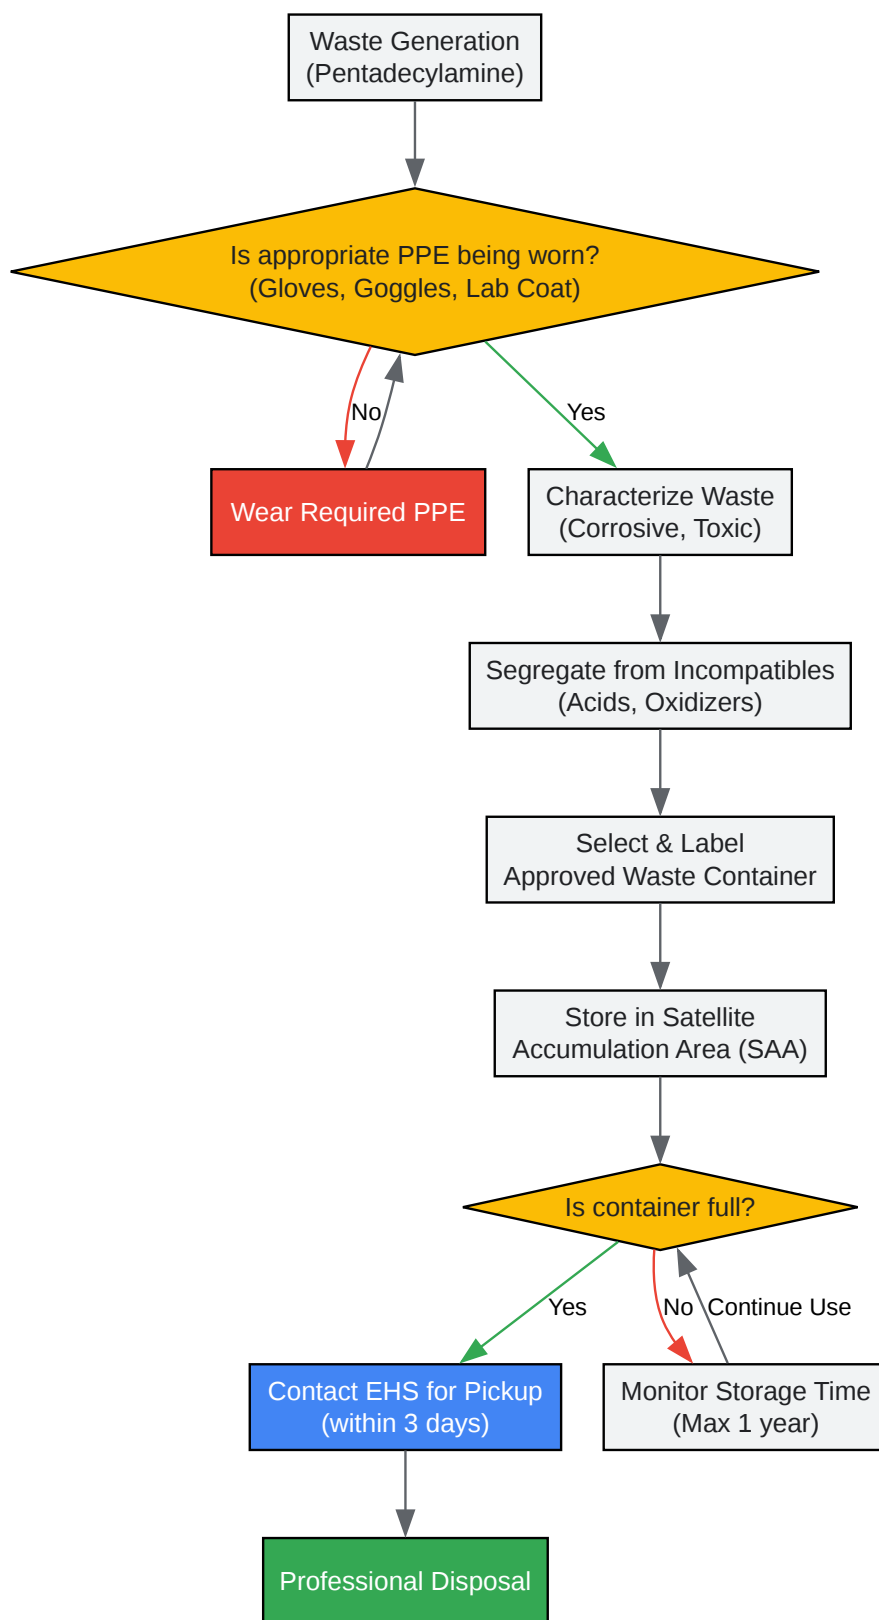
Waste Generation
(Pentadecylamine)

Is appropriate PPE being worn?
(Gloves, Goggles, Lab Coat)

No

Yes

Wear Required PPE

Characterize Waste
(Corrosive, Toxic)

Segregate from Incompatibles
(Acids, Oxidizers)

Select & Label
Approved Waste Container

Store in Satellite
Accumulation Area (SAA)

Is container full?

Yes

No

Continue Use

Contact EHS for Pickup
(within 3 days)

Monitor Storage Time
(Max 1 year)

Professional Disposal